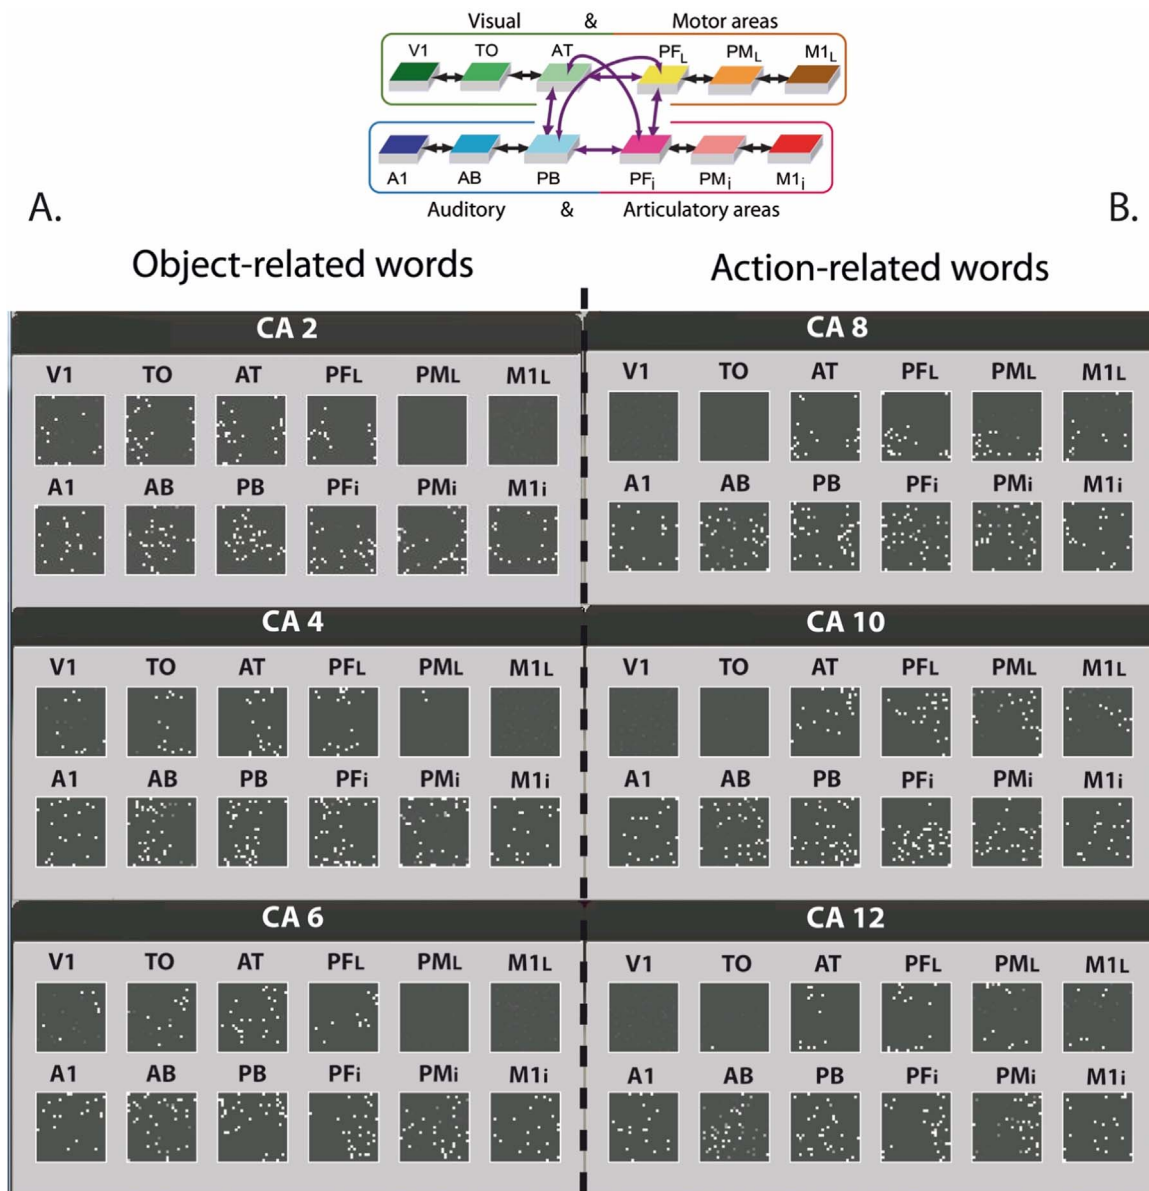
Visual & Motor areas

V1 TO AT $PF_L$ $PM_L$ $M1_L$

A1 AB PB $PF_i$ $PM_i$ $M1_i$

Auditory & Articulatory areas

A.

B.

Object-related words

Action-related words

CA 2

V1 TO AT PFL PML M1L

A1 AB PB PFi PMi M1i

CA 8

V1 TO AT PFL PML M1L

A1 AB PB PFi PMi M1i

CA 4

V1 TO AT PFL PML M1L

A1 AB PB PFi PMi M1i

CA 10

V1 TO AT PFL PML M1L

A1 AB PB PFi PMi M1i

CA 6

V1 TO AT PFL PML M1L

A1 AB PB PFi PMi M1i

CA 12

V1 TO AT PFL PML M1L

A1 AB PB PFi PMi M1i